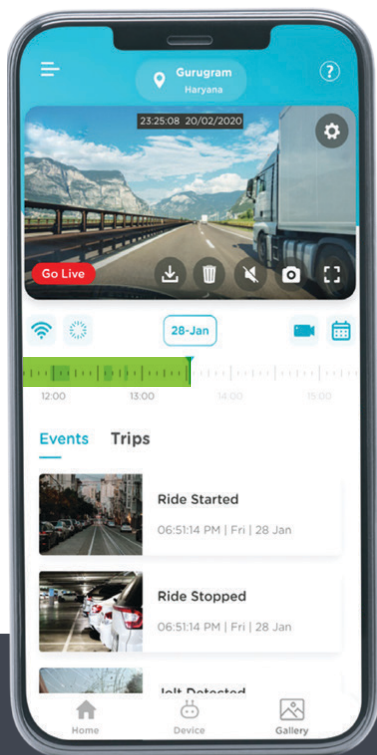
Gurugram
Haryana

?

23:25:08 20/02/2020

Go Live

28-Jan

12:00 13:00 14:00 15:00

Events Trips

Ride Started
06:51:14 PM | Fri | 28 Jan

Ride Stopped
06:51:14 PM | Fri | 28 Jan

Jolt Detected

Home Device Gallery